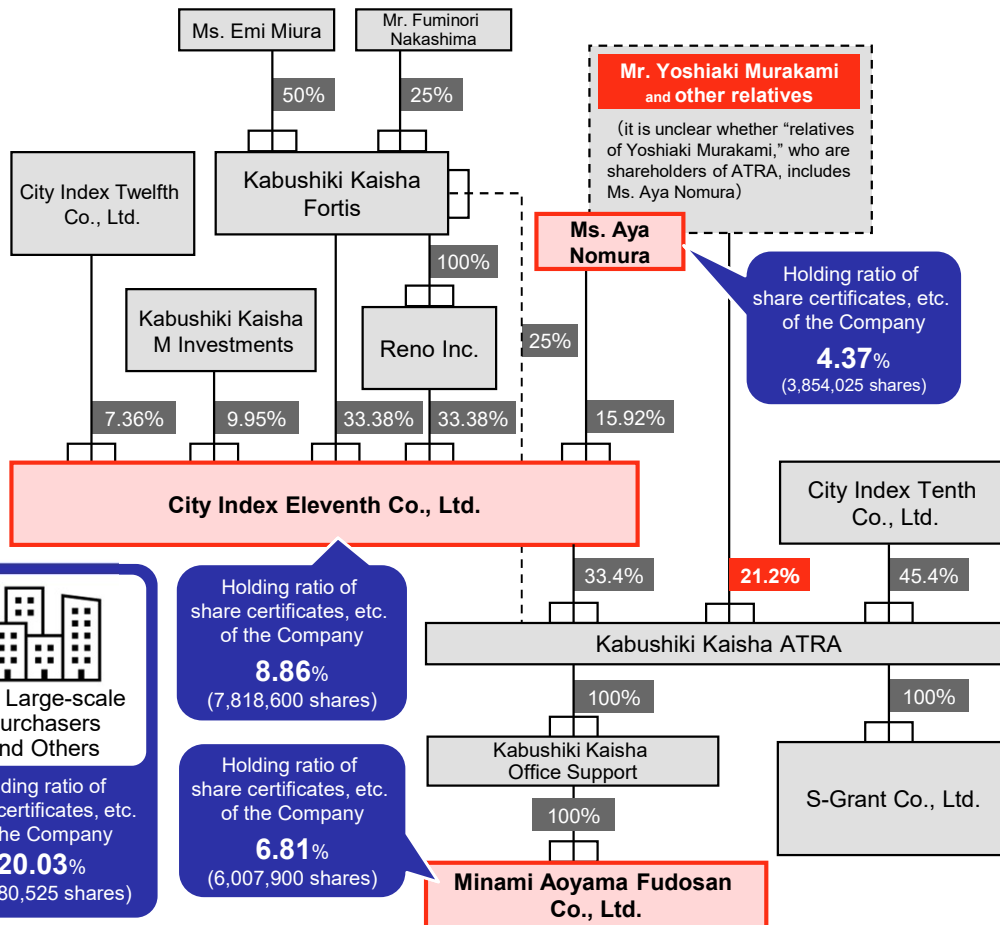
Ms. Emi Miura

Mr. Fuminori Nakashima

50%

25%

Mr. Yoshiaki Murakami and other relatives

(it is unclear whether "relatives of Yoshiaki Murakami," who are shareholders of ATRA, includes Ms. Aya Nomura)

City Index Twelfth Co., Ltd.

Kabushiki Kaisha Fortis

Ms. Aya Nomura

100%

Holding ratio of share certificates, etc. of the Company

4.37%

(3,854,025 shares)

Kabushiki Kaisha M Investments

Reno Inc.

25%

7.36%

9.95%

33.38%

33.38%

15.92%

City Index Eleventh Co., Ltd.

City Index Tenth Co., Ltd.

33.4%

21.2%

45.4%

Large-scale urchasers nd Others

Holding ratio of share certificates, etc. of the Company

8.86%

(7,818,600 shares)

Kabushiki Kaisha ATRA

100%

100%

Kabushiki Kaisha Office Support

ding ratio of certificates, etc. he Company

20.03%

80,525 shares)

Holding ratio of share certificates, etc. of the Company

6.81%

(6,007,900 shares)

100%

S-Grant Co., Ltd.

Minami Aoyama Fudosan Co., Ltd.